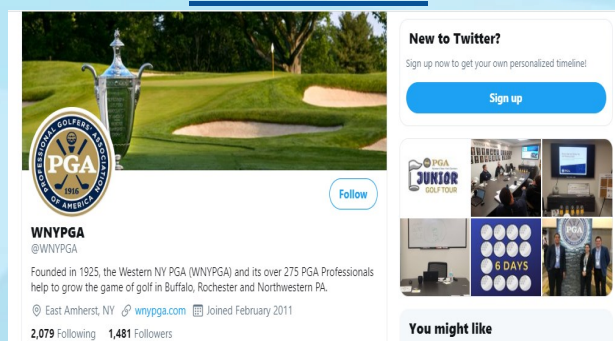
PROFESSIONAL GOLFERS' ASSOCIATION
PGA
1916
OF AMERICA

Follow

WNYPGA
@WNYPGA

Founded in 1925, the Western NY PGA (WNYPGA) and its over 275 PGA Professionals help to grow the game of golf in Buffalo, Rochester and Northwestern PA.

East Amherst, NY wnypga.com Joined February 2011

2,079 Following 1,481 Followers

New to Twitter?

Sign up now to get your own personalized timeline!

Sign up

PGA JUNIOR GOLF TOUR

6 DAYS

You might like